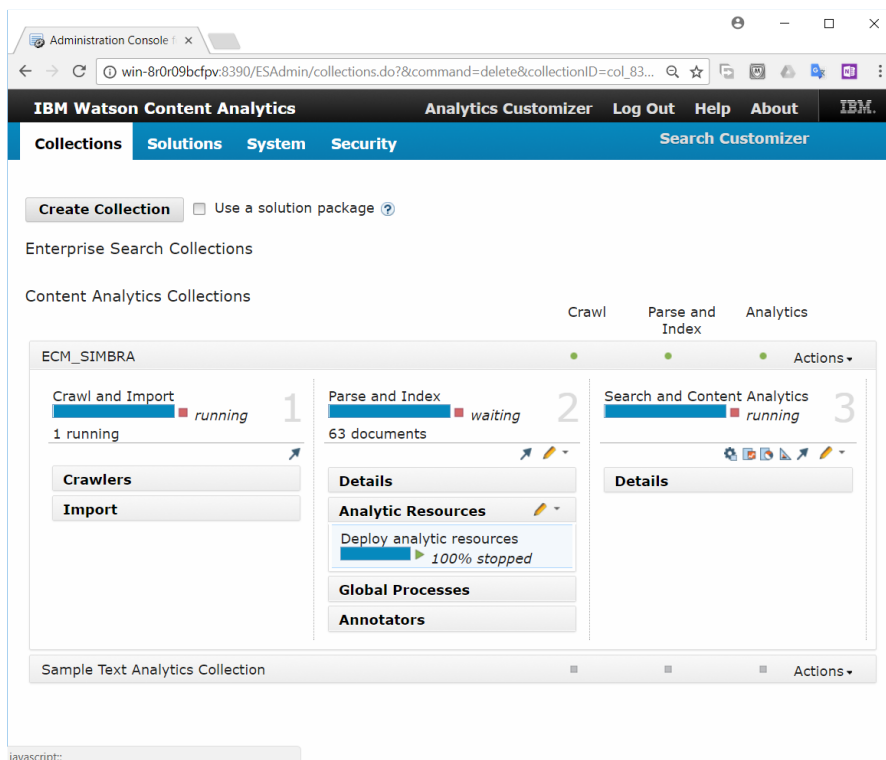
Administration Console f ×

win-8r0r09bcfpv:8390/ESAdmin/collections.do?&command=delete&collectionID=col_83...

IBM Watson Content Analytics Analytics Customizer Log Out Help About IBM.

Collections Solutions System Security Search Customizer

Create Collection Use a solution package ?

Enterprise Search Collections

Content Analytics Collections

Crawl Parse and Index Analytics

ECM_SIMBRA Actions

Crawl and Import 1
running
1 running

Crawlers
Import

Parse and Index 2
waiting
63 documents

Details
Analytic Resources
Deploy analytic resources
100% stopped
Global Processes
Annotators

Search and Content Analytics 3
running

Details

Sample Text Analytics Collection Actions

javascript:;